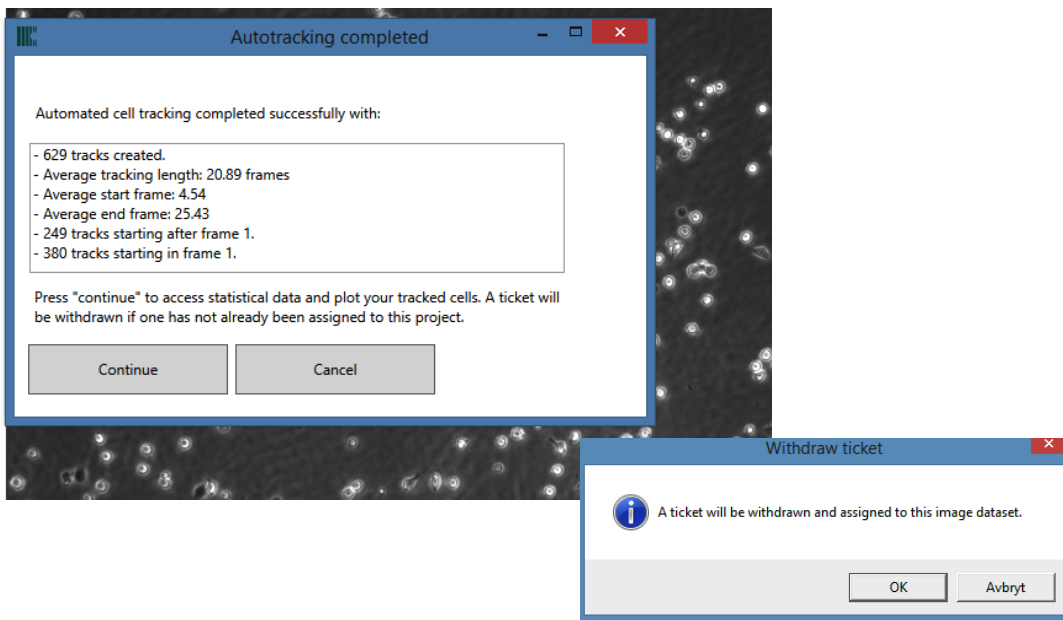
Autotracking completed

Automated cell tracking completed successfully with:

- 629 tracks created.
- Average tracking length: 20.89 frames
- Average start frame: 4.54
- Average end frame: 25.43
- 249 tracks starting after frame 1.
- 380 tracks starting in frame 1.

Press "continue" to access statistical data and plot your tracked cells. A ticket will be withdrawn if one has not already been assigned to this project.

Continue

Cancel

Withdraw ticket

A ticket will be withdrawn and assigned to this image dataset.

OK

Avbryt